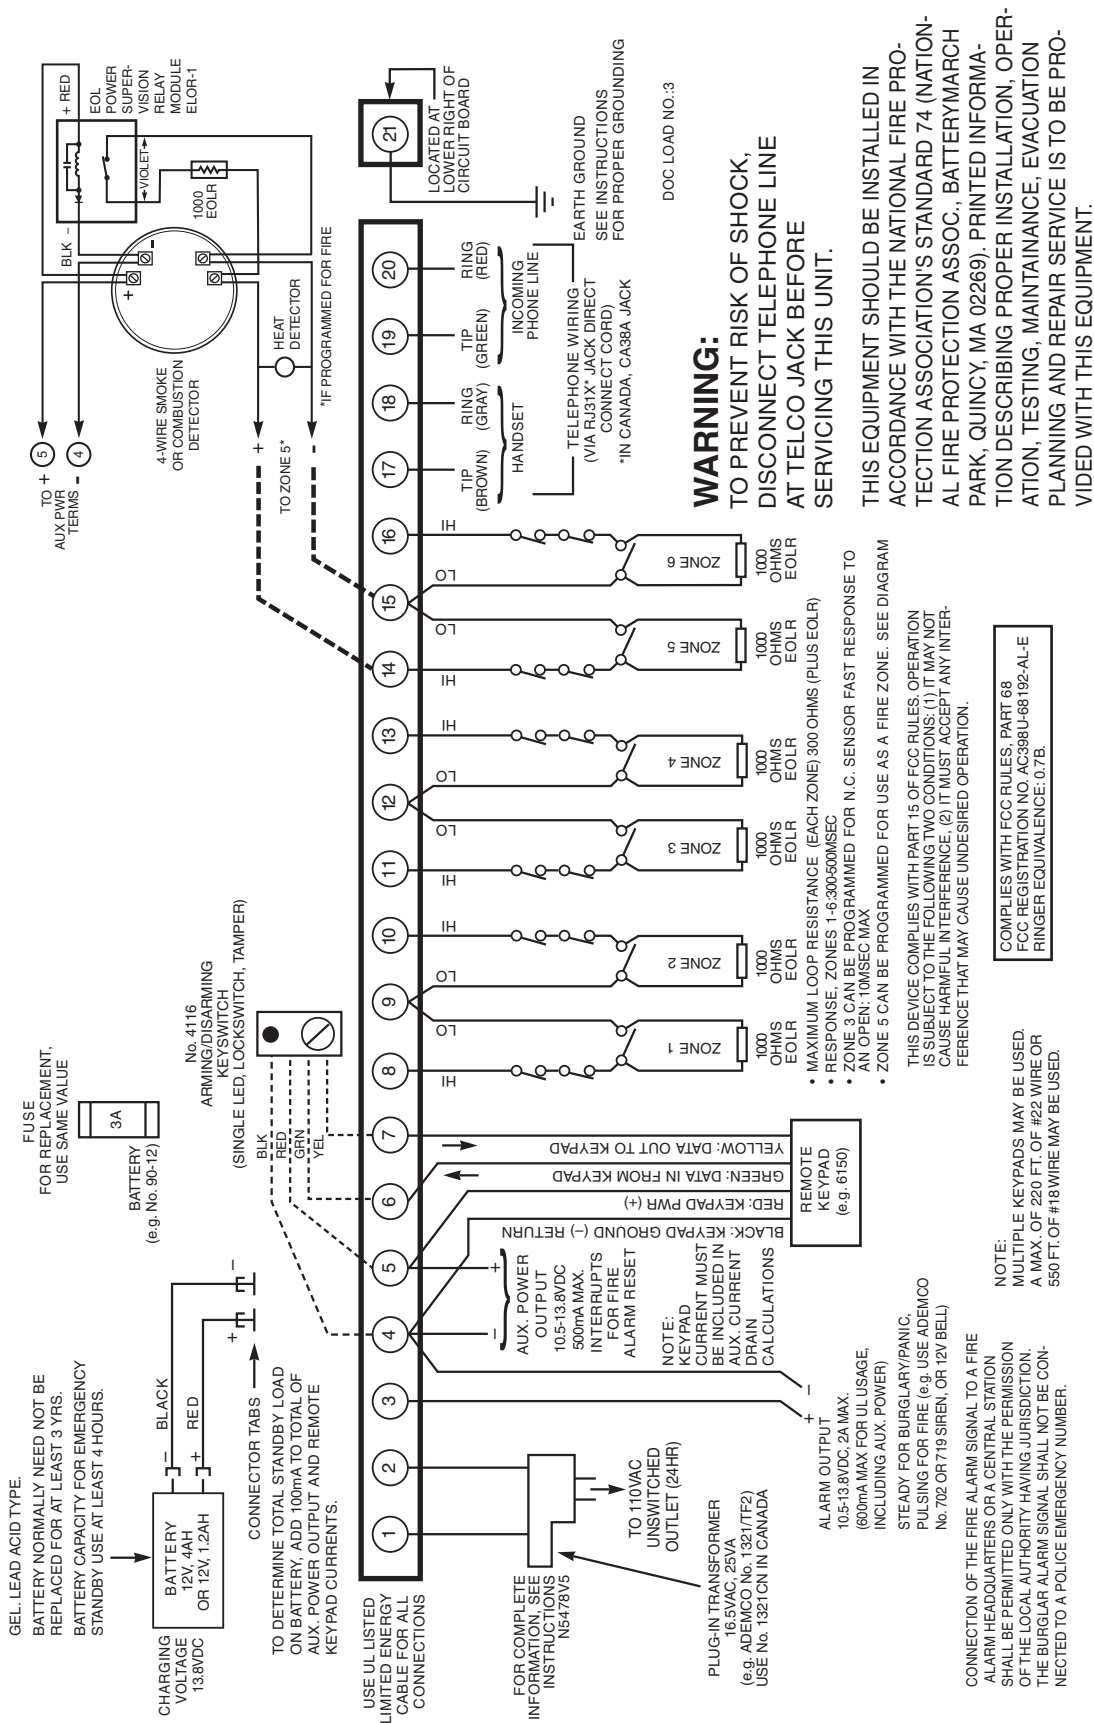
GEL LEAD ACID TYPE.
BATTERY NORMALLY NEED NOT BE REPLACED FOR AT LEAST 3 YRS.
BATTERY CAPACITY FOR EMERGENCY STANDBY USE AT LEAST 4 HOURS.

CHARGING VOLTAGE 13.8VDC

BATTERY 12V, 4AH OR 12V, 1.2AH

BLACK
RED
–
+

CONNECTOR TABS

TO DETERMINE TOTAL STANDBY LOAD ON BATTERY, ADD 100mA TO TOTAL OF AUX. POWER OUTPUT AND REMOTE KEYPAD CURRENTS.

USE UL LISTED LIMITED ENERGY CABLE FOR ALL CONNECTIONS

FOR COMPLETE INFORMATION, SEE INSTRUCTIONS N5478V5

PLUG-IN TRANSFORMER 16.5VAC, 25VA (e.g. ADEMCO No. 1321/TF2) USE No. 1321CN IN CANADA

TO 110VAC UNSWITCHED OUTLET (24HR)

ALARM OUTPUT 10.5-13.8VDC, 2A MAX. (600mA MAX FOR UL USAGE, INCLUDING AUX. POWER)

STEADY FOR BURGLARY/PANIC, PULSING FOR FIRE (e.g. USE ADEMCO No. 702 OR 719 SIREN, OR 12V BELL)

CONNECTION OF THE FIRE ALARM SIGNAL TO A FIRE ALARM HEADQUARTERS OR A CENTRAL STATION SHALL BE PERMITTED ONLY WITH THE PERMISSION OF THE LOCAL AUTHORITY HAVING JURISDICTION. THE BURGLAR ALARM SIGNAL SHALL NOT BE CONNECTED TO A POLICE EMERGENCY NUMBER.

FUSE FOR REPLACEMENT, USE SAME VALUE
3A
BATTERY (e.g. No. 90-12)

AUX. POWER OUTPUT 10.5-13.8VDC 500mA MAX. INTERRUPTS FOR FIRE ALARM RESET

NOTE: KEYPAD CURRENT MUST BE INCLUDED IN AUX. CURRENT DRAIN CALCULATIONS

No. 4116 ARMING/DISARMING KEYSWITCH (SINGLE LED, LOCKSWITCH, TAMPER)
BLK
RED
GRN
YEL

BLACK: KEYPAD GROUND (–) RETURN
RED: KEYPAD PWR (+)
GREEN: DATA IN FROM KEYPAD
YELLOW: DATA OUT TO KEYPAD

REMOTE KEYPAD (e.g. 6150)

NOTE: MULTIPLE KEYPADS MAY BE USED. A MAX. OF 220 FT. OF #22 WIRE OR 550 FT. OF #18 WIRE MAY BE USED.

1 2 3 4 5 6 7 8 9 10 11 12 13 14 15 16 17 18 19 20

HI LO LO HI HI LO LO HI HI LO LO HI

ZONE 1 ZONE 2 ZONE 3 ZONE 4 ZONE 5 ZONE 6
1000 OHMS EOLR

• MAXIMUM LOOP RESISTANCE (EACH ZONE) 300 OHMS (PLUS EOLR)
• RESPONSE, ZONES 1-6:300-500MSEC
• ZONE 3 CAN BE PROGRAMMED FOR N.C. SENSOR FAST RESPONSE TO AN OPEN: 10MSEC MAX
• ZONE 5 CAN BE PROGRAMMED FOR USE AS A FIRE ZONE. SEE DIAGRAM

THIS DEVICE COMPLIES WITH PART 15 OF FCC RULES. OPERATION IS SUBJECT TO THE FOLLOWING TWO CONDITIONS: (1) IT MAY NOT CAUSE HARMFUL INTERFERENCE, (2) IT MUST ACCEPT ANY INTERFERENCE THAT MAY CAUSE UNDESIRED OPERATION.

COMPLIES WITH FCC RULES, PART 68
FCC REGISTRATION NO. AC398U-68192-AL-E
RINGER EQUIVALENCE: 0.7B.

TIP (BROWN) RING (GRAY) TIP (GREEN) RING (RED)
HANDSET
INCOMING PHONE LINE
TELEPHONE WIRING (VIA RJ31X* JACK DIRECT CONNECT CORD)
*IN CANADA, CA38A JACK

EARTH GROUND
SEE INSTRUCTIONS FOR PROPER GROUNDING

21
LOCATED AT LOWER RIGHT OF CIRCUIT BOARD

DOC LOAD NO.:3

TO AUX PWR TERMS
+ 5
– 4

4-WIRE SMOKE OR COMBUSTION DETECTOR
HEAT DETECTOR
TO ZONE 5*
*IF PROGRAMMED FOR FIRE
+ –
BLK –
+ RED
VIOLET
1000 EOLR
EOL POWER SUPERVISION RELAY MODULE ELOR-1

WARNING:
TO PREVENT RISK OF SHOCK, DISCONNECT TELEPHONE LINE AT TELCO JACK BEFORE SERVICING THIS UNIT.

THIS EQUIPMENT SHOULD BE INSTALLED IN ACCORDANCE WITH THE NATIONAL FIRE PROTECTION ASSOCIATION'S STANDARD 74 (NATIONAL FIRE PROTECTION ASSOC., BATTERYMARCH PARK, QUINCY, MA 02269). PRINTED INFORMATION DESCRIBING PROPER INSTALLATION, OPERATION, TESTING, MAINTAINANCE, EVACUATION PLANNING AND REPAIR SERVICE IS TO BE PROVIDED WITH THIS EQUIPMENT.